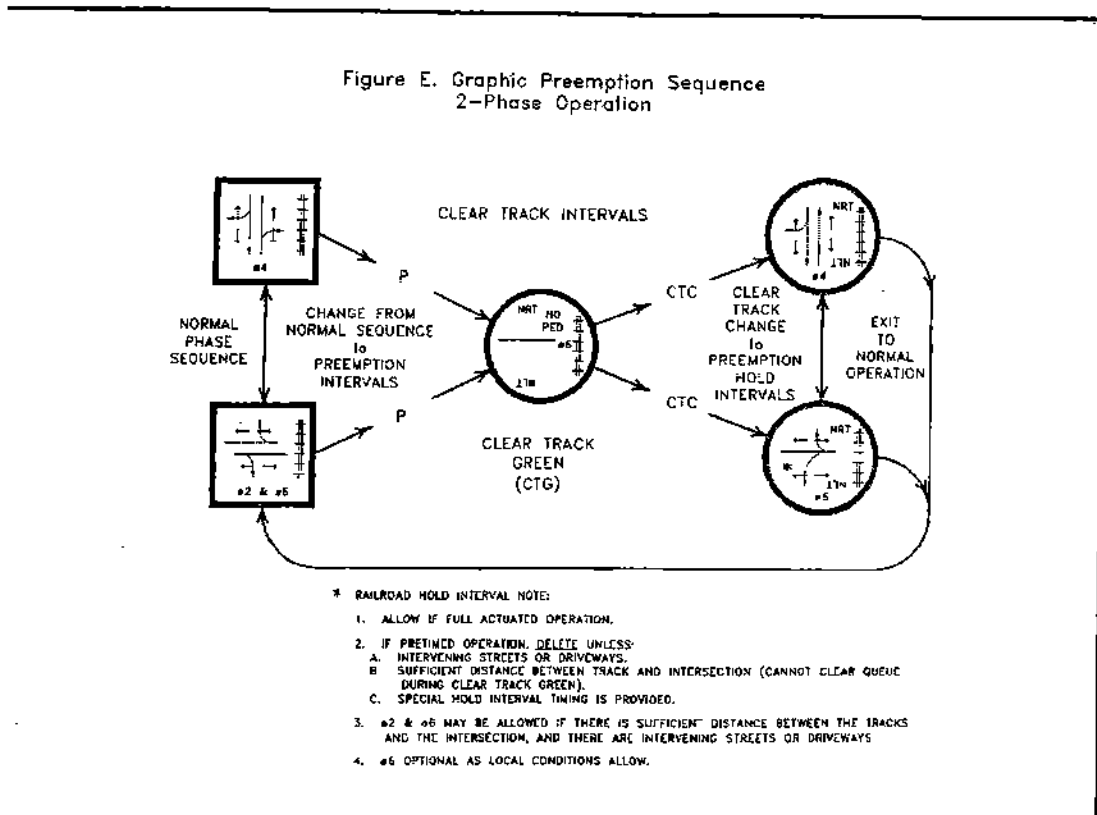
Figure E. Graphic Preemption Sequence
2-Phase Operation

CLEAR TRACK INTERVALS

ø4

NORMAL PHASE SEQUENCE

P

CHANGE FROM NORMAL SEQUENCE to PREEMPTION INTERVALS

P

ø2 & ø6

NRT NO PED ø6 NLT

CLEAR TRACK GREEN (CTG)

CTC

CTC

CLEAR TRACK CHANGE to PREEMPTION HOLD INTERVALS

NRT NLT ø4

NRT NLT ø5

EXIT TO NORMAL OPERATION

* RAILROAD HOLD INTERVAL NOTE:

1. ALLOW IF FULL ACTUATED OPERATION.

2. IF PRETIMED OPERATION, DELETE UNLESS:
A. INTERVENING STREETS OR DRIVEWAYS.
B. SUFFICIENT DISTANCE BETWEEN TRACK AND INTERSECTION (CANNOT CLEAR QUEUE DURING CLEAR TRACK GREEN).
C. SPECIAL HOLD INTERVAL TIMING IS PROVIDED.

3. ø2 & ø6 MAY BE ALLOWED IF THERE IS SUFFICIENT DISTANCE BETWEEN THE TRACKS AND THE INTERSECTION, AND THERE ARE INTERVENING STREETS OR DRIVEWAYS

4. ø6 OPTIONAL AS LOCAL CONDITIONS ALLOW.